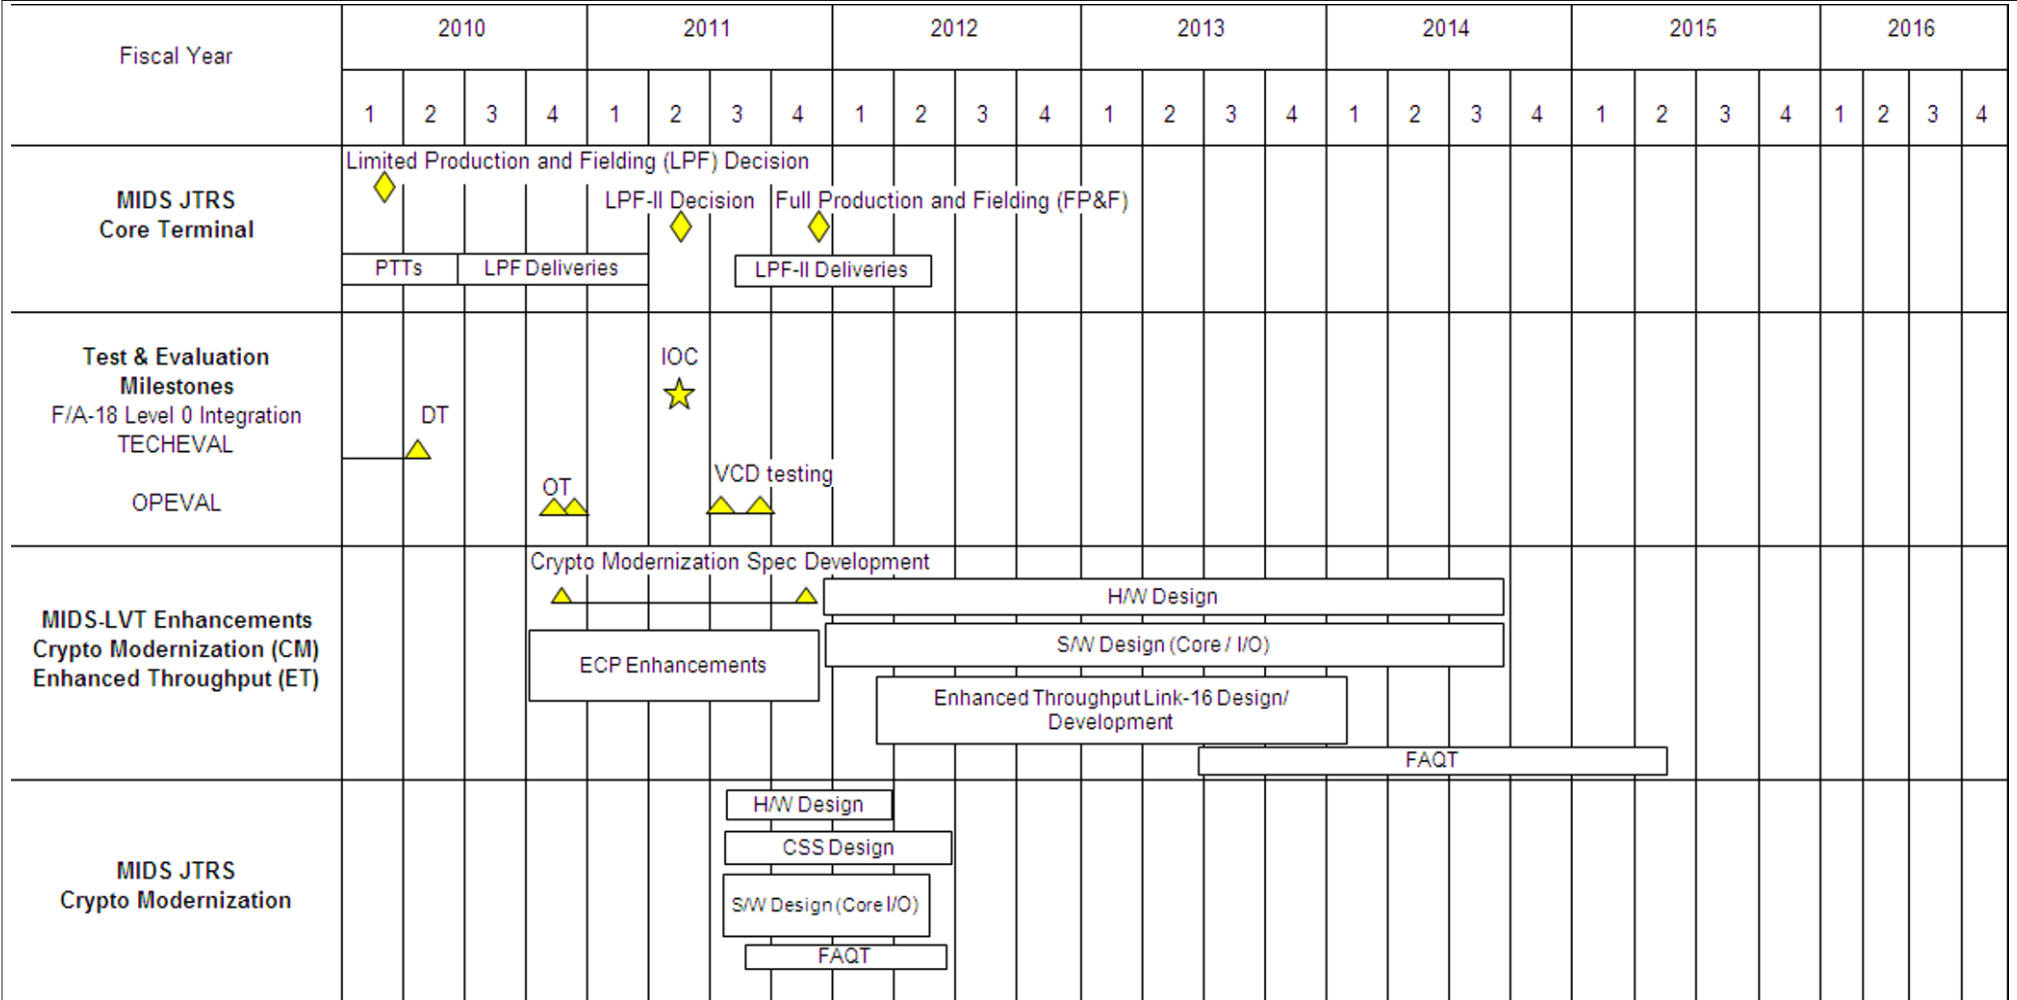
| Fiscal Year | 2010 | | | | 2011 | | | | 2012 | | | | 2013 | | | | 2014 | | | | 2015 | | | | 2016 | | | |
|---|---|---|---|---|---|---|---|---|---|---|---|---|---|---|---|---|---|---|---|---|---|---|---|---|---|---|---|---|
| | 1 | 2 | 3 | 4 | 1 | 2 | 3 | 4 | 1 | 2 | 3 | 4 | 1 | 2 | 3 | 4 | 1 | 2 | 3 | 4 | 1 | 2 | 3 | 4 | 1 | 2 | 3 | 4 |

MIDS JTRS Core Terminal

Limited Production and Fielding (LPF) Decision

LPF-II Decision

Full Production and Fielding (FP&F)

PTTs

LPF Deliveries

LPF-II Deliveries

Test & Evaluation Milestones
F/A-18 Level 0 Integration
TECHEVAL

OPEVAL

IOC

DT

OT

VCD testing

MIDS-LVT Enhancements
Crypto Modernization (CM)
Enhanced Throughput (ET)

Crypto Modernization Spec Development

H/W Design

S/W Design (Core / I/O)

ECP Enhancements

Enhanced Throughput Link-16 Design/ Development

FAQT

MIDS JTRS Crypto Modernization

H/W Design

CSS Design

S/W Design (Core I/O)

FAQT